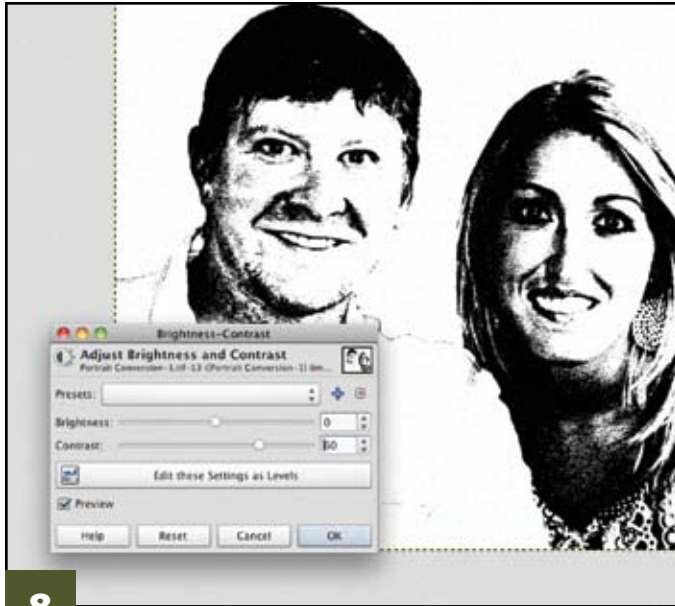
Brightness-Contrast

Adjust Brightness and Contrast

Portrait Conversion-1.tif-13 (Portrait Conversion-1) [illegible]

Presets:

Brightness:

0

Contrast:

60

Edit these Settings as Levels

Preview

Help

Reset

Cancel

OK

8